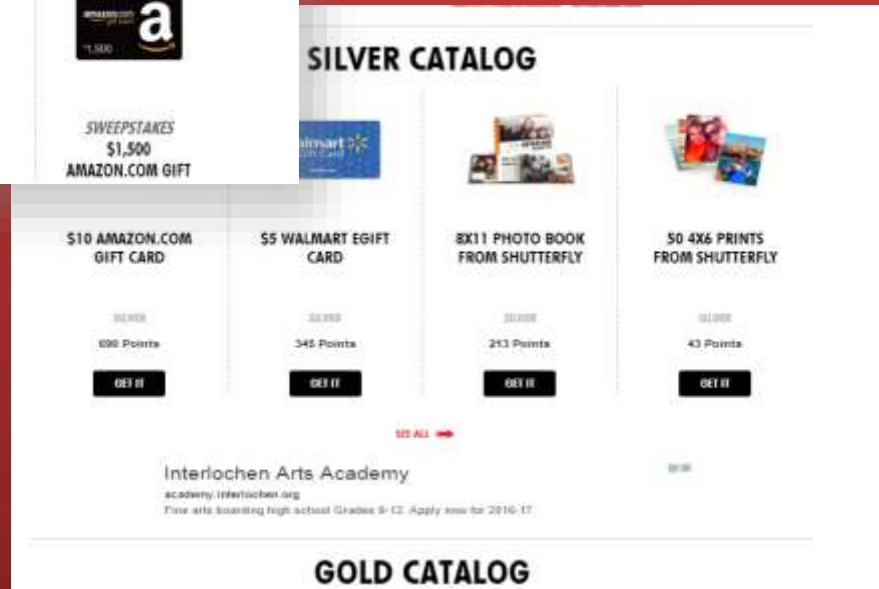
amazon.com gift card

a

1,500

SILVER CATALOG

SWEEPSTAKES

$1,500

AMAZON.COM GIFT

Walmart Gift Card

$10 AMAZON.COM GIFT CARD

SILVER

690 Points

GET IT

$5 WALMART EGIFT CARD

SILVER

345 Points

GET IT

8X11 PHOTO BOOK FROM SHUTTERFLY

SILVER

213 Points

GET IT

50 4X6 PRINTS FROM SHUTTERFLY

SILVER

43 Points

GET IT

SEE ALL

Interlochen Arts Academy

academy.interlochen.org

Fine arts boarding high school Grades 9-12. Apply now for 2016-17.

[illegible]

GOLD CATALOG